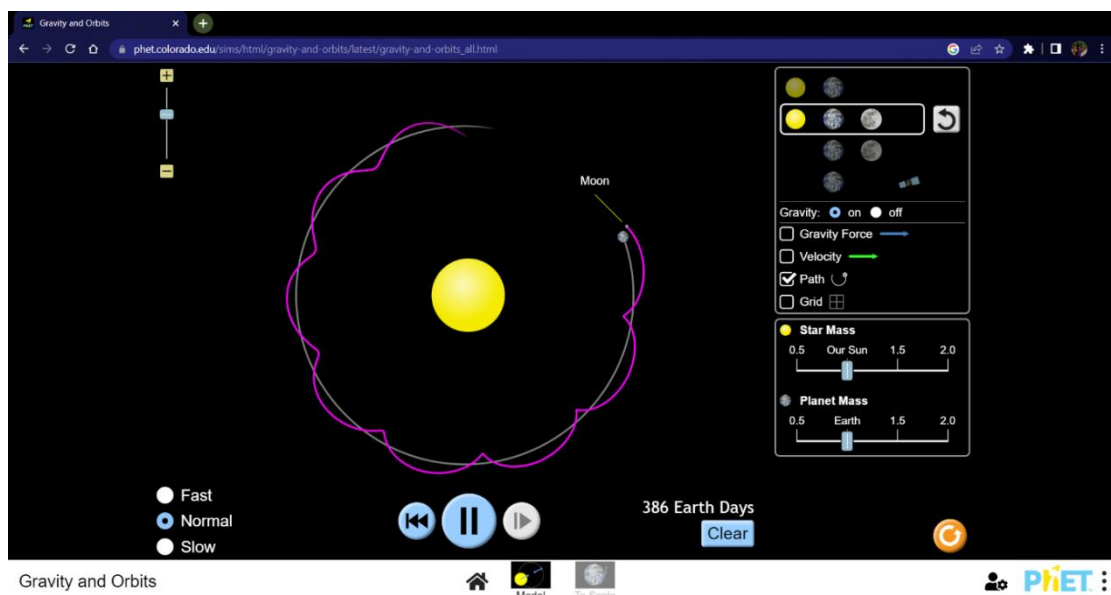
Gravity and Orbits

phet.colorado.edu/sims/html/gravity-and-orbits/latest/gravity-and-orbits_all.html

Moon

Gravity: on off

Gravity Force

Velocity

Path

Grid

Star Mass

0.5 Our Sun 1.5 2.0

Planet Mass

0.5 Earth 1.5 2.0

Fast

Normal

Slow

386 Earth Days

Clear

Gravity and Orbits

Model

To Scale

PhET